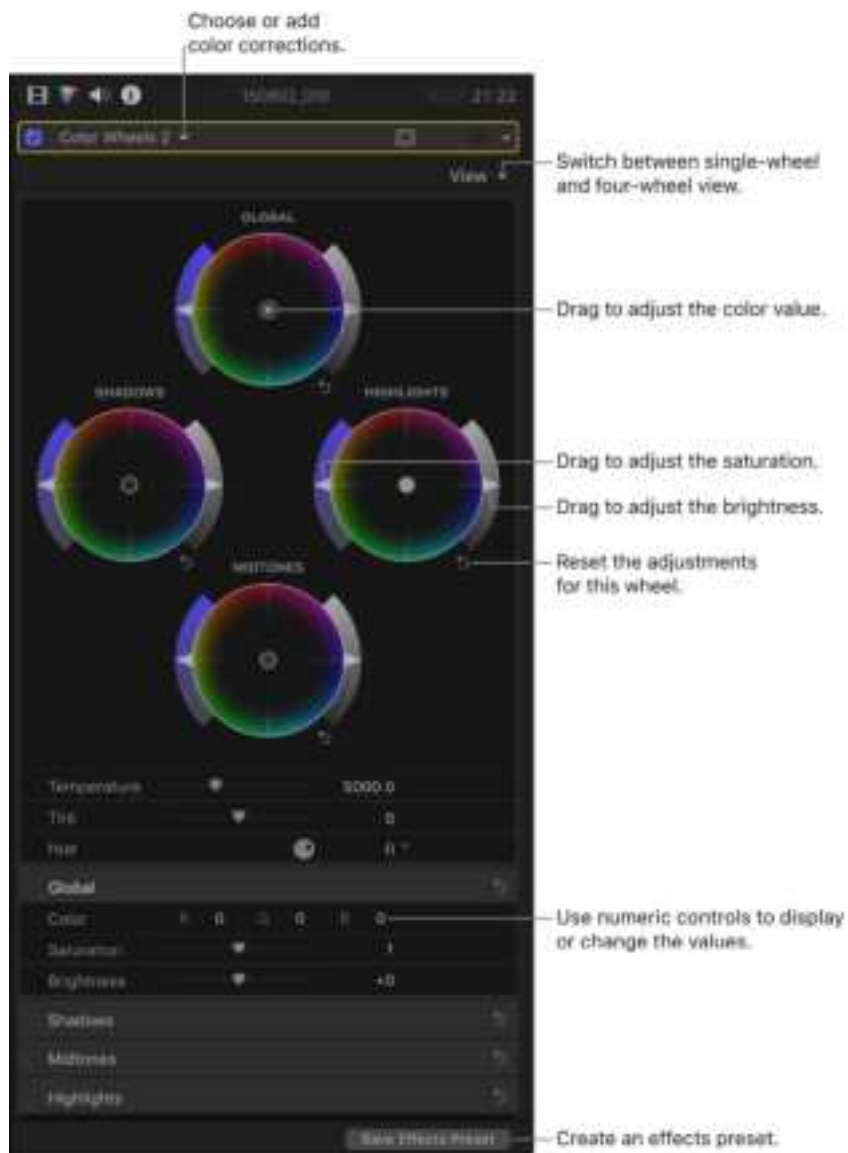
Choose or add color corrections.

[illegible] 21:22

Color Wheels 2

View

Switch between single-wheel and four-wheel view.

GLOBAL

Drag to adjust the color value.

SHADOWS

HIGHLIGHTS

Drag to adjust the saturation.

Drag to adjust the brightness.

Reset the adjustments for this wheel.

MIDTONES

Temperature 5000.0

Tint 0

Hue 0°

Global

Color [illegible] 0 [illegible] 0 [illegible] 0

Use numeric controls to display or change the values.

Saturation 1

Brightness +0

Shadows

Midtones

Highlights

Save Effects Preset

Create an effects preset.